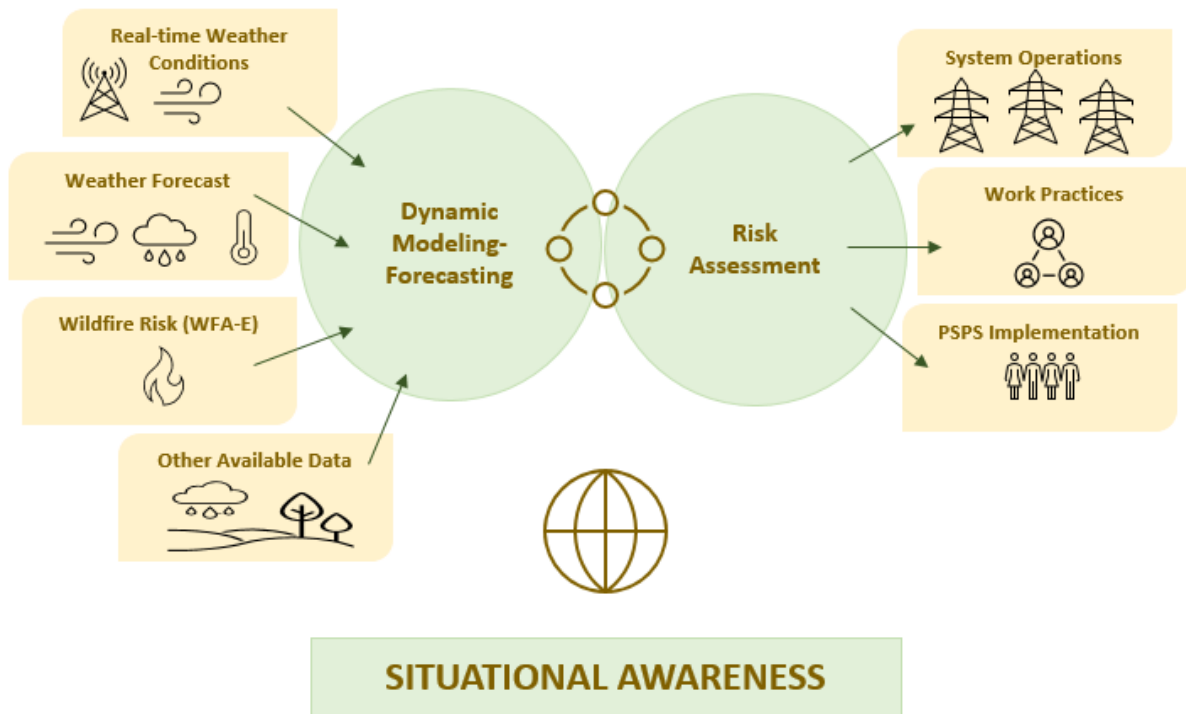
Real-time Weather Conditions

Weather Forecast

Wildfire Risk (WFA-E)

Other Available Data

Dynamic Modeling-Forecasting

Risk Assessment

System Operations

Work Practices

PSPS Implementation

SITUATIONAL AWARENESS